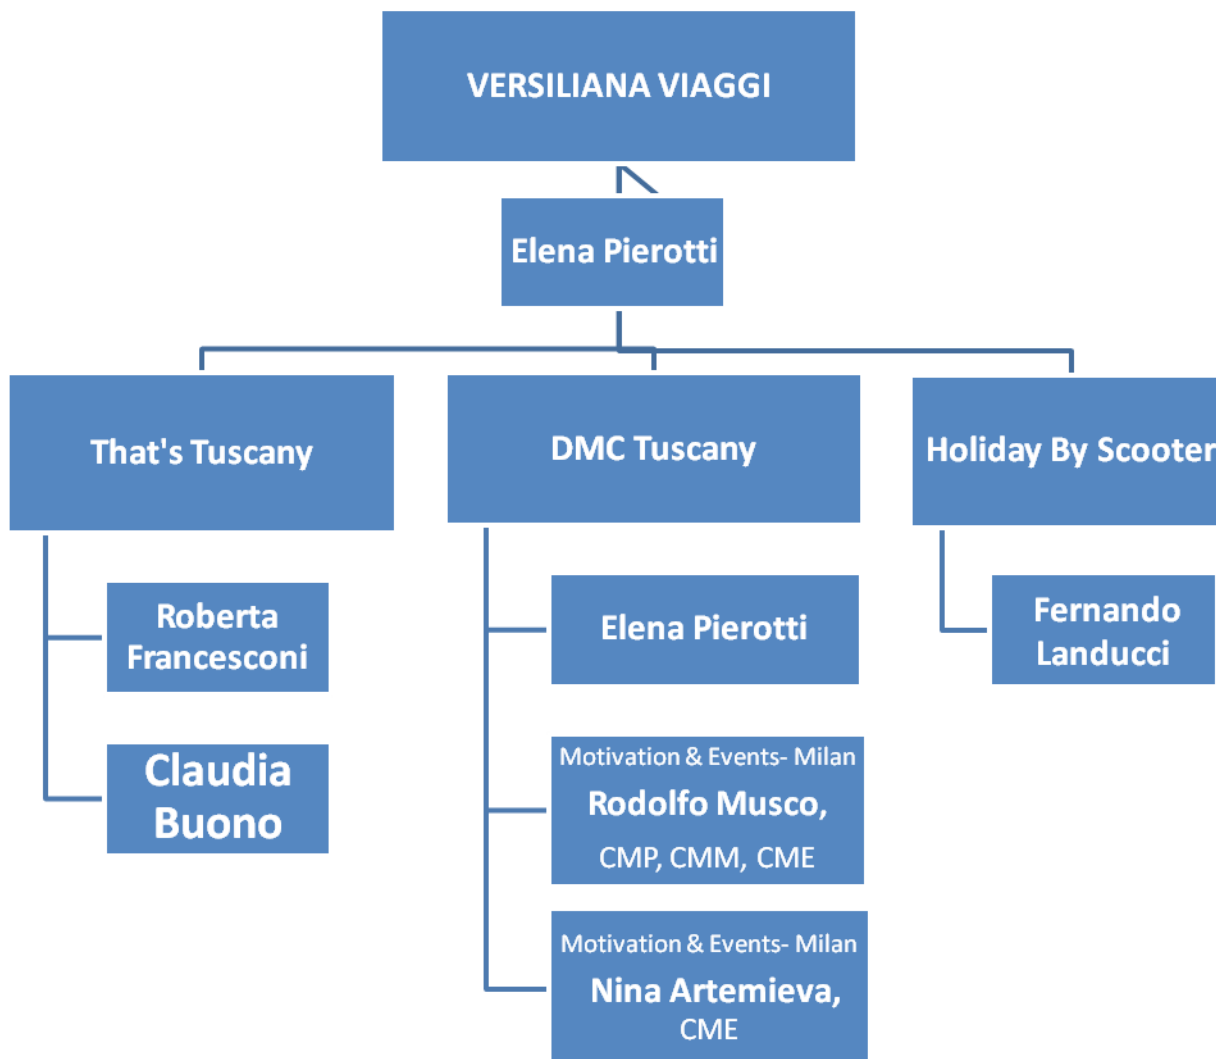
VERSILIANA VIAGGI

Elena Pierotti

That's Tuscany

DMC Tuscany

Holiday By Scooter

Roberta Francesconi

Claudia Buono

Elena Pierotti

Motivation & Events- Milan
Rodolfo Musco,
CMP, CMM, CME

Motivation & Events- Milan
Nina Artemieva,
CME

Fernando Landucci